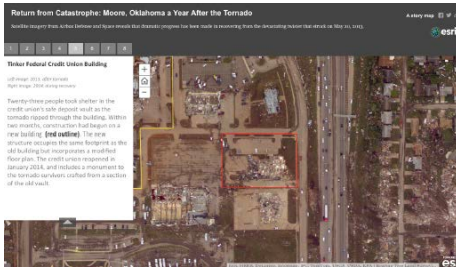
Return from Catastrophe: Moore, Oklahoma a Year After the Tornado

Satellite imagery from Airbus Defense and Space reveals that dramatic progress has been made in recovering from the devastating twister that struck on May 20, 2013.

A story map

1 2 3 4 5 6 7 8

Tinker Federal Credit Union Building

Left image: 2013, after tornado
Right image: 2014, during recovery

Twenty-three people took shelter in the credit union's safe deposit vault as the tornado ripped through the building. Within two months, construction had begun on a new building (red outline). The new structure occupies the same footprint as the old building but incorporates a modified floor plan. The credit union reopened in January 2014, and includes a monument to the tornado survivors crafted from a section of the old vault.

esri